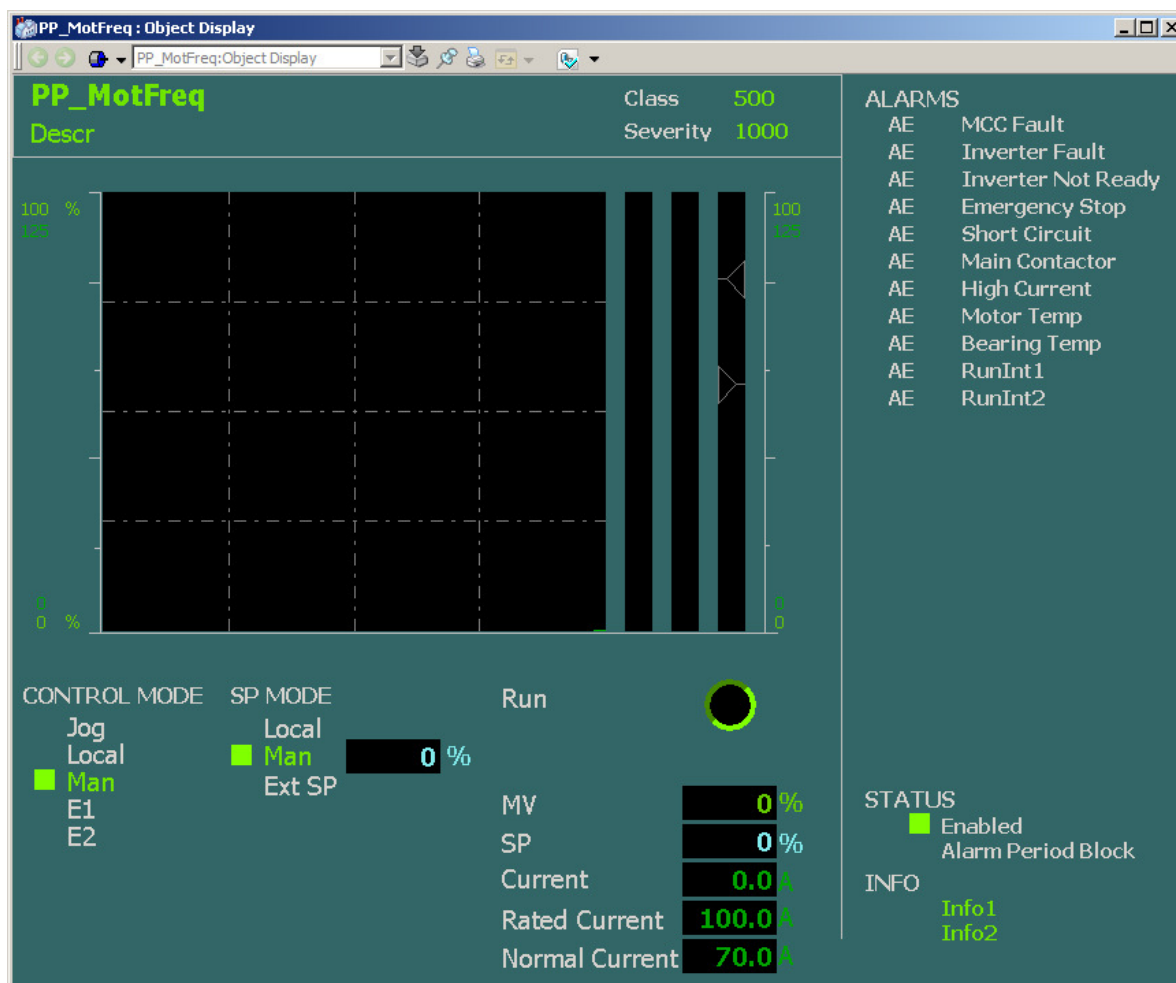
PP_MotFreq : Object Display

PP_MotFreq:Object Display

PP_MotFreq
Descr

Class 500
Severity 1000

ALARMS
AE MCC Fault
AE Inverter Fault
AE Inverter Not Ready
AE Emergency Stop
AE Short Circuit
AE Main Contactor
AE High Current
AE Motor Temp
AE Bearing Temp
AE RunInt1
AE RunInt2

100 %
125

0
0 %

100
125

0
0

CONTROL MODE
Jog
Local
Man
E1
E2

SP MODE
Local
Man
Ext SP

0 %

Run

MV 0 %
SP 0 %
Current 0.0 A
Rated Current 100.0 A
Normal Current 70.0 A

STATUS
Enabled
Alarm Period Block

INFO
Info1
Info2